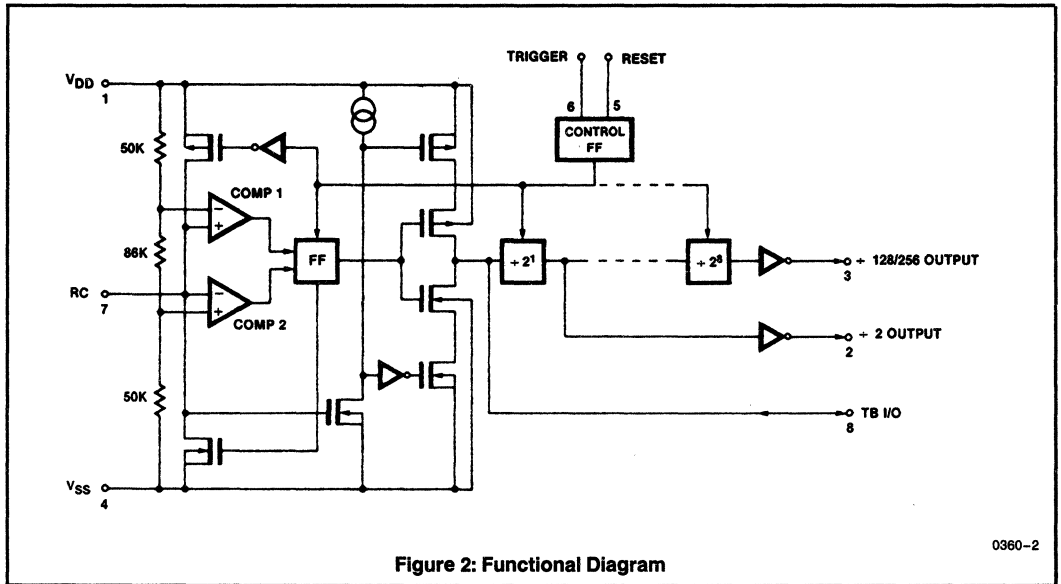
TRIGGER RESET

6 5

CONTROL FF

$V_{DD}$
1

50K

COMP 1

86K

FF

$\div 2^1$

$\div 2^8$

$\div$ 128/256 OUTPUT
3

RC
7

COMP 2

$\div$ 2 OUTPUT
2

50K

TB I/O
8

$V_{SS}$
4

0360–2

Figure 2: Functional Diagram